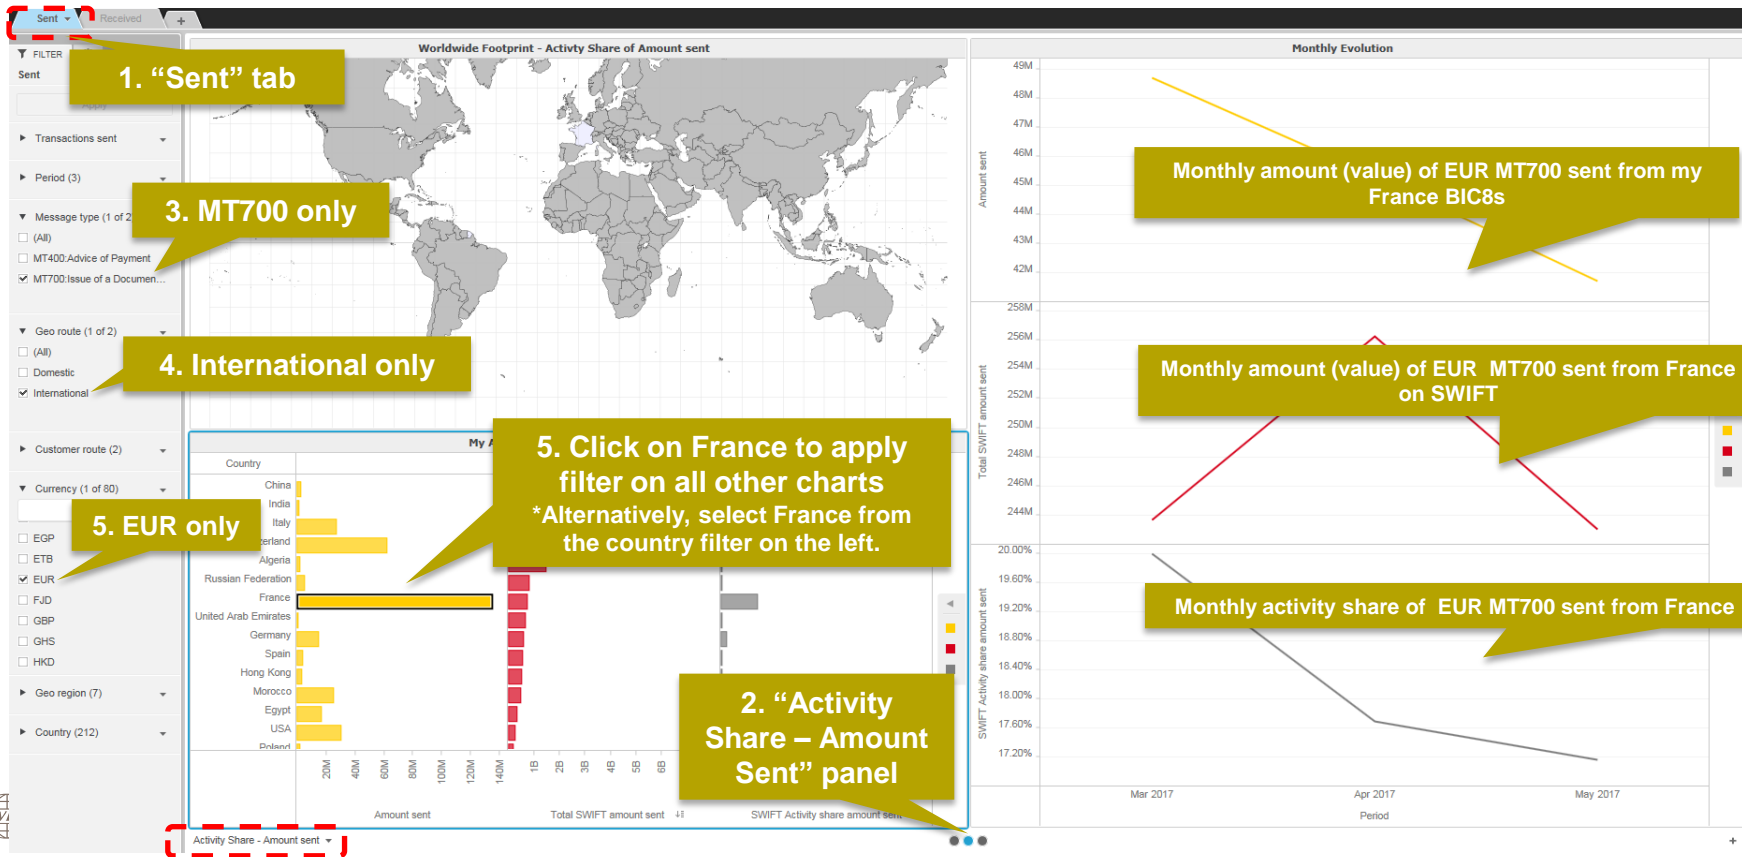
Sent ▾ Received +

FILTER
Sent

Apply

1. “Sent” tab

Transactions sent

Period (3)

Message type (1 of 2)
(All)
MT400:Advice of Payment
MT700:Issue of a Documen...

3. MT700 only

Geo route (1 of 2)
(All)
Domestic
International

4. International only

Customer route (2)

Currency (1 of 80)
EGP
ETB
EUR
FJD
GBP
GHS
HKD

5. EUR only

Geo region (7)

Country (212)

Worldwide Footprint - Activty Share of Amount sent

My A

Country
China
India
Italy
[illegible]erland
Algeria
Russian Federation
France
United Arab Emirates
Germany
Spain
Hong Kong
Morocco
Egypt
USA
Poland

20M 40M 60M 80M 100M 120M 140M
Amount sent

1B 2B 3B 4B 5B 6B
Total SWIFT amount sent

SWIFT Activity share amount sent

5. Click on France to apply filter on all other charts
*Alternatively, select France from the country filter on the left.

2. “Activity Share – Amount Sent” panel

Activity Share - Amount sent ▾

Monthly Evolution

49M 48M 47M 46M 45M 44M 43M 42M
Amount sent

Monthly amount (value) of EUR MT700 sent from my France BIC8s

258M 256M 254M 252M 250M 248M 246M 244M
Total SWIFT amount sent

Monthly amount (value) of EUR MT700 sent from France on SWIFT

20.00% 19.60% 19.20% 18.80% 18.40% 18.00% 17.60% 17.20%
SWIFT Activity share amount sent

Monthly activity share of EUR MT700 sent from France

Mar 2017 Apr 2017 May 2017
Period